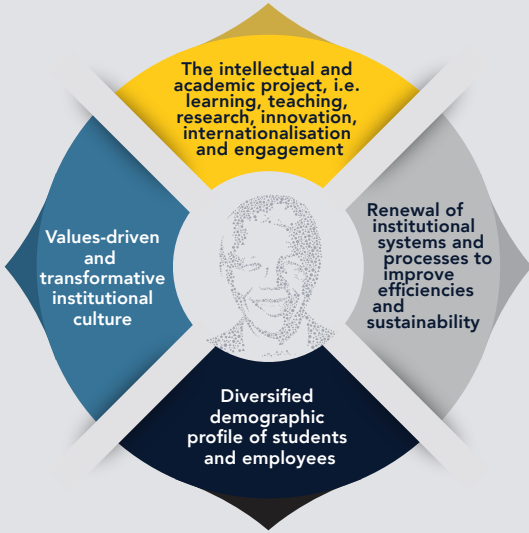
The intellectual and academic project, i.e. learning, teaching, research, innovation, internationalisation and engagement

Values-driven and transformative institutional culture

Renewal of institutional systems and processes to improve efficiencies and sustainability

Diversified demographic profile of students and employees